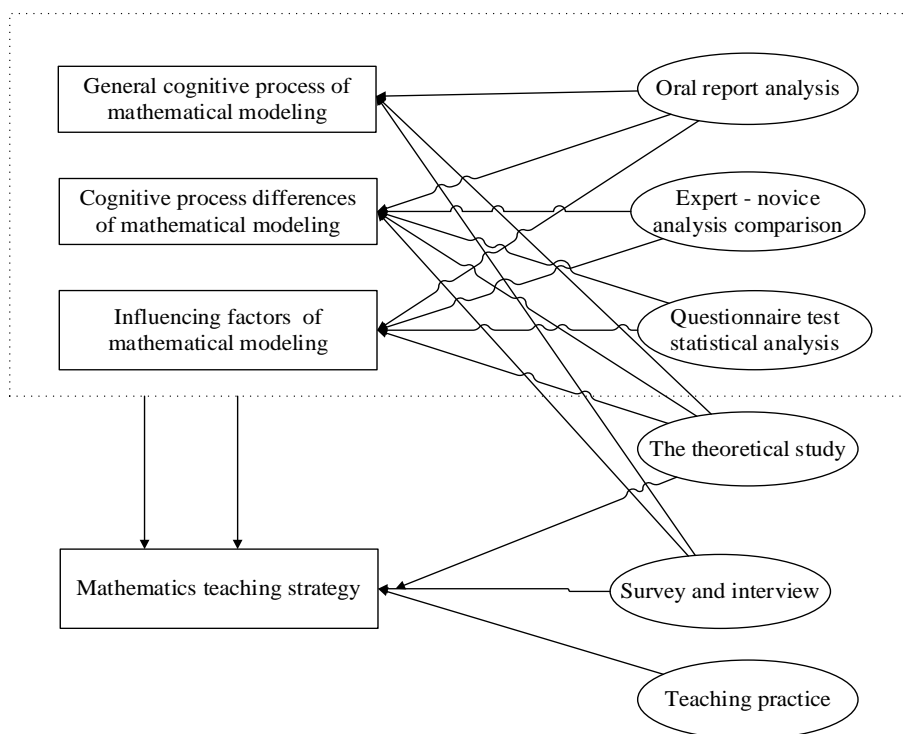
General cognitive process of mathematical modeling

Cognitive process differences of mathematical modeling

Influencing factors of mathematical modeling

Mathematics teaching strategy

Oral report analysis

Expert - novice analysis comparison

Questionnaire test statistical analysis

The theoretical study

Survey and interview

Teaching practice